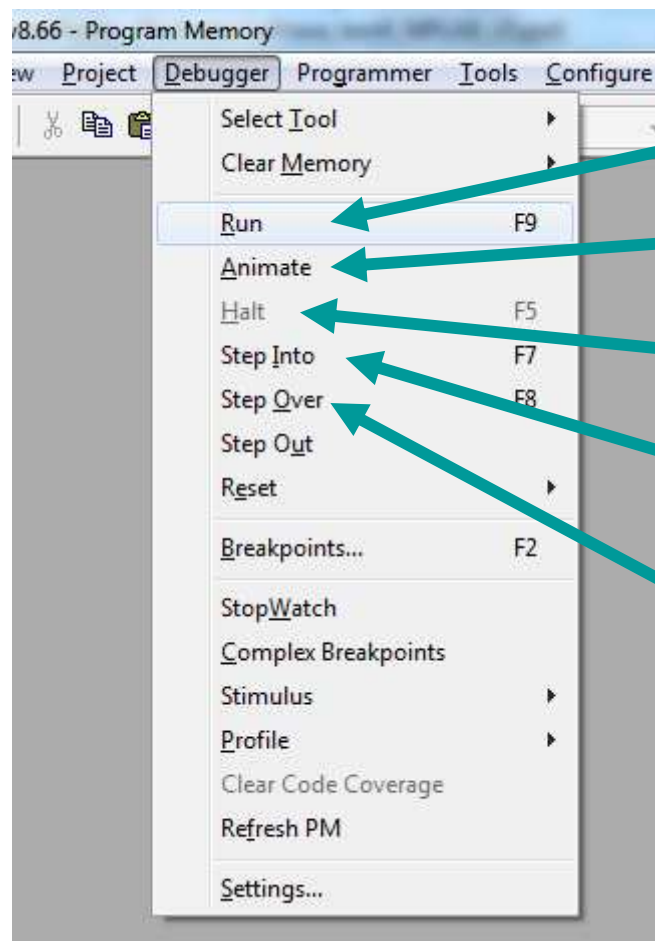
v8.66 - Program Memory

ew Project Debugger Programmer Tools Configure

Select Tool
Clear Memory
Run F9
Animate
Halt F5
Step Into F7
Step Over F8
Step Out
Reset
Breakpoints... F2
StopWatch
Complex Breakpoints
Stimulus
Profile
Clear Code Coverage
Refresh PM
Settings...